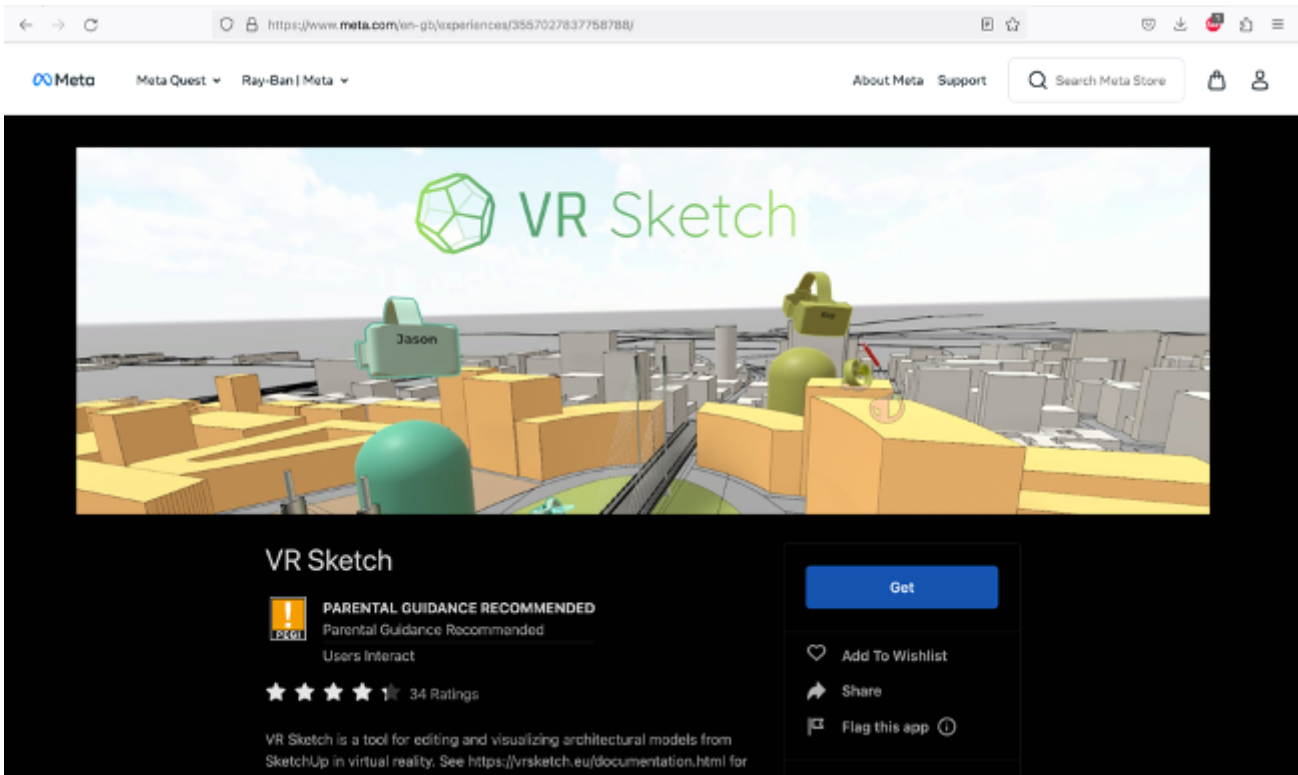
https://www.meta.com/en-gb/experiences/3557027837758788/

Meta Meta Quest Ray-Ban | Meta About Meta Support Search Meta Store

VR Sketch

Jason

Ray

VR Sketch

PEGI

PARENTAL GUIDANCE RECOMMENDED

Parental Guidance Recommended

Users Interact

34 Ratings

VR Sketch is a tool for editing and visualizing architectural models from SketchUp in virtual reality. See https://vrsketch.eu/documentation.html for

Get

Add To Wishlist

Share

Flag this app